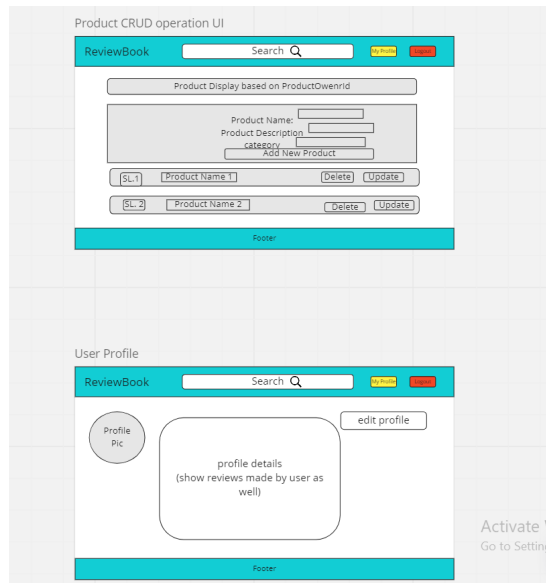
Product CRUD operation UI

ReviewBook

Search

My Profile

Logout

Product Display based on ProductOwenrId

Product Name:

Product Description

category

Add New Product

SL.1

Product Name 1

Delete

Update

SL. 2

Product Name 2

Delete

Update

Footer

User Profile

ReviewBook

Search

My Profile

Logout

Profile Pic

profile details (show reviews made by user as well)

edit profile

Footer

Activate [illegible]

Go to Settin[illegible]